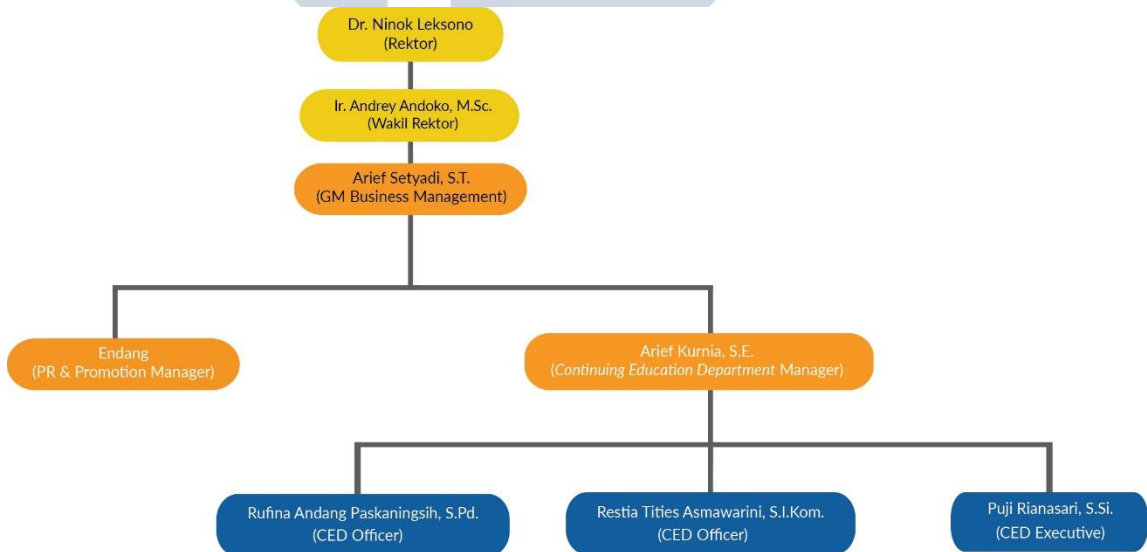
Dr. Ninok Leksono
(Rektor)

Ir. Andrey Andoko, M.Sc.
(Wakil Rektor)

Arief Setyadi, S.T.
(GM Business Management)

Endang
(PR & Promotion Manager)

Arief Kurnia, S.E.
(Continuing Education Department Manager)

Rufina Andang Paskaningsih, S.Pd.
(CED Officer)

Restia Tities Asmawarini, S.I.Kom.
(CED Officer)

Puji Rianasari, S.Si.
(CED Executive)